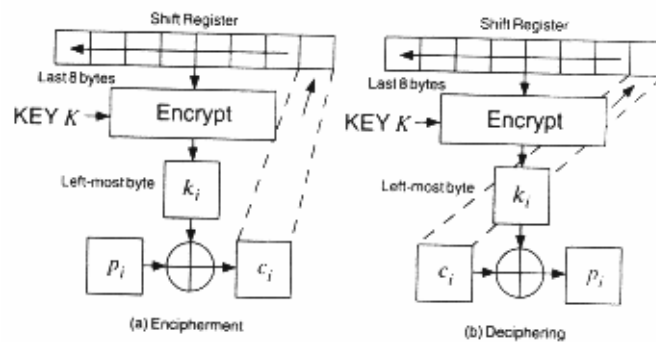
Shift Register

Last 8 bytes

KEY $K$

Encrypt

Left-most byte

$k_i$

$p_i$

$c_i$

(a) Encipherment

Shift Register

Last 8 bytes

KEY $K$

Encrypt

Left-most byte

$k_i$

$c_i$

$p_i$

(b) Deciphering